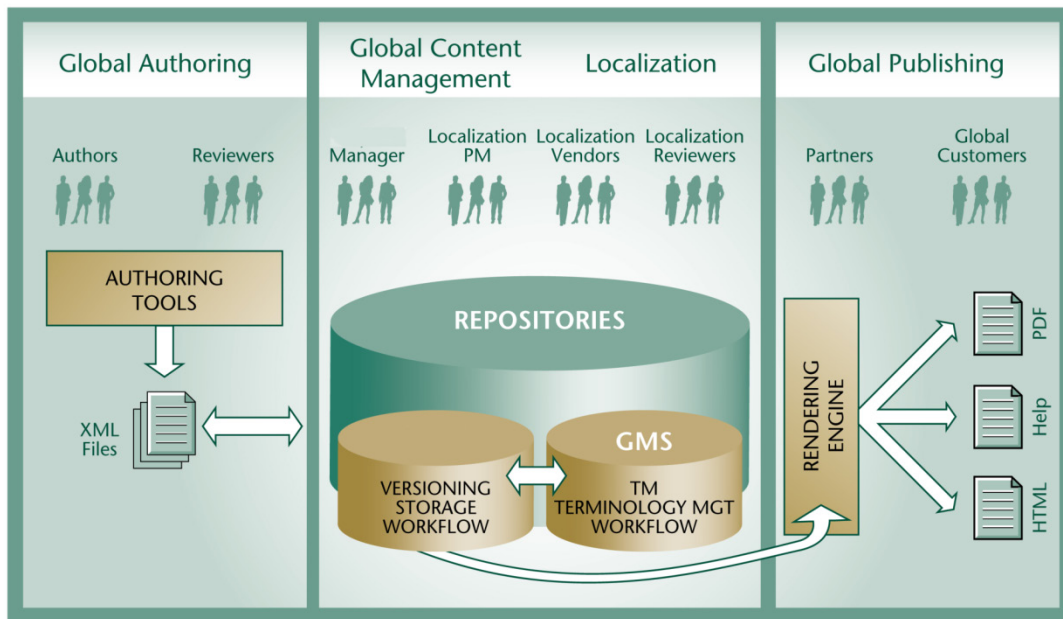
Global Authoring

Authors

Reviewers

AUTHORING TOOLS

XML Files

Global Content Management

Localization

Manager

Localization PM

Localization Vendors

Localization Reviewers

REPOSITORIES

VERSIONING STORAGE WORKFLOW

GMS

TM TERMINOLOGY MGT WORKFLOW

Global Publishing

Partners

Global Customers

RENDERING ENGINE

PDF

Help

HTML